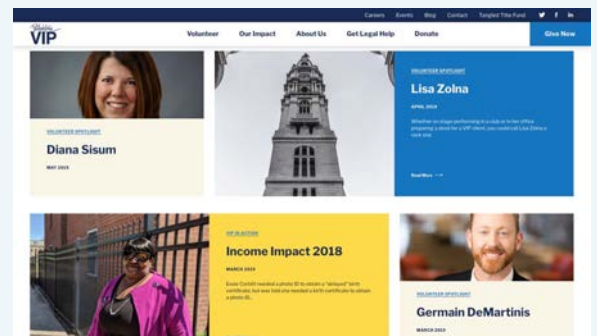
Careers Events Blog Contact Tangled Title Fund

Philadelphia VIP

Volunteer Our Impact About Us Get Legal Help Donate Give Now

VOLUNTEER SPOTLIGHT

Diana Sisum

MAY 2019

VOLUNTEER SPOTLIGHT

Lisa Zolna

APRIL 2019

Whether on stage performing in a club or in her office preparing a deed for a VIP client, you could call Lisa Zolna a rock star.

Read More →

VIP IN ACTION

Income Impact 2018

MARCH 2019

Essie Corbitt needed a photo ID to obtain a "delayed" birth certificate, but was told she needed a birth certificate to obtain a photo ID...

VOLUNTEER SPOTLIGHT

Germain DeMartinis

MARCH 2019